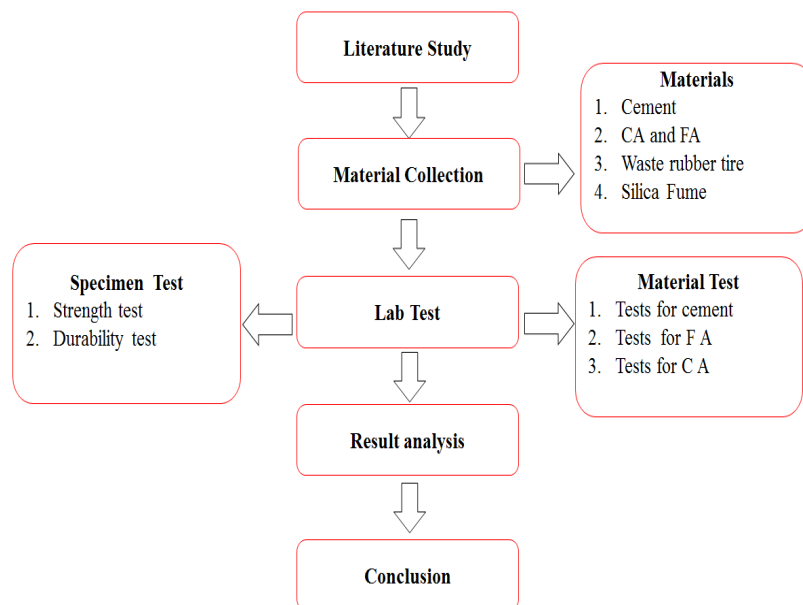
Literature Study

Material Collection

Materials
1. Cement
2. CA and FA
3. Waste rubber tire
4. Silica Fume

Specimen Test
1. Strength test
2. Durability test

Lab Test

Material Test
1. Tests for cement
2. Tests for F A
3. Tests for C A

Result analysis

Conclusion